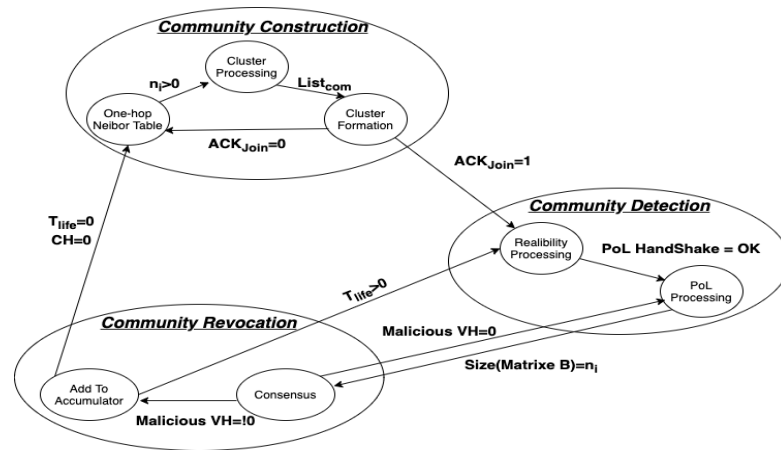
Community Construction

Cluster Processing

$n_i>0$

$List_{com}$

One-hop Neibor Table

Cluster Formation

$ACK_{Join}=0$

$ACK_{Join}=1$

Community Detection

$T_{life}=0$
$CH=0$

Realibility Processing

PoL HandShake = OK

$T_{life}>0$

PoL Processing

Community Revocation

Malicious VH=0

Size(Matrixe B)=$n_i$

Add To Accumulator

Consensus

Malicious VH=!0